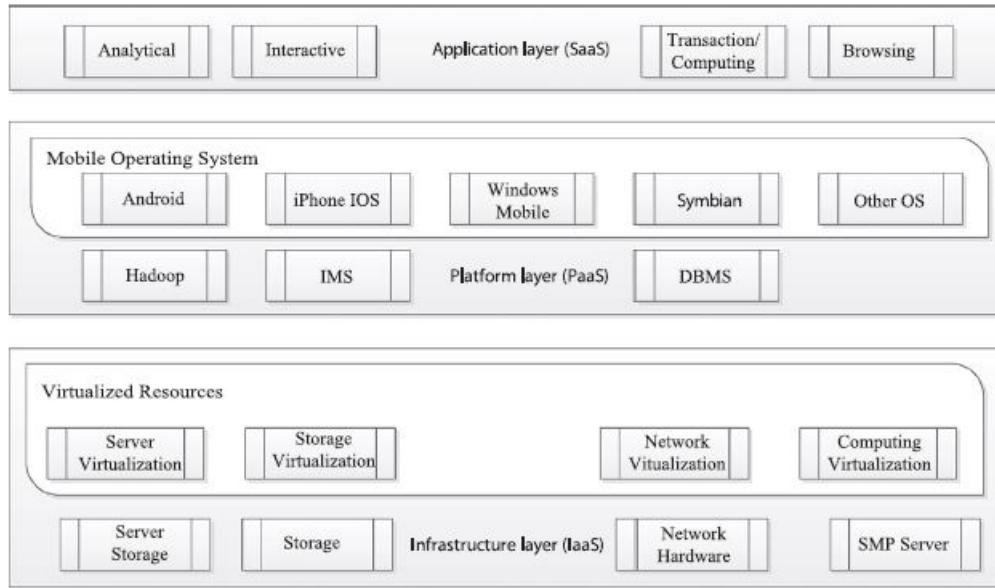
Analytical

Interactive

Application layer (SaaS)

Transaction/ Computing

Browsing

Mobile Operating System

Android

iPhone IOS

Windows Mobile

Symbian

Other OS

Hadoop

IMS

Platform layer (PaaS)

DBMS

Virtualized Resources

Server Virtualization

Storage Virtualization

Network Vitualization

Computing Virtualization

Server Storage

Storage

Infrastructure layer (IaaS)

Network Hardware

SMP Server